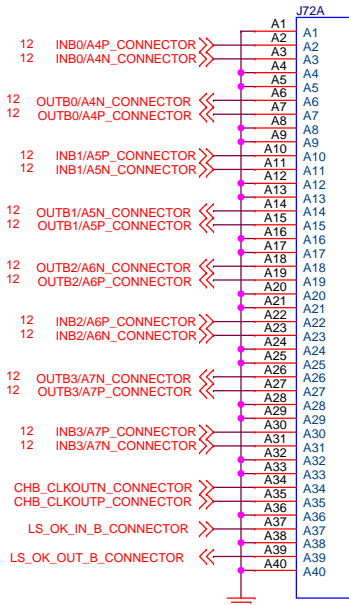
J72A

12 INB0/A4P_CONNECTOR
12 INB0/A4N_CONNECTOR
12 OUTB0/A4N_CONNECTOR
12 OUTB0/A4P_CONNECTOR
12 INB1/A5P_CONNECTOR
12 INB1/A5N_CONNECTOR
12 OUTB1/A5N_CONNECTOR
12 OUTB1/A5P_CONNECTOR
12 OUTB2/A6N_CONNECTOR
12 OUTB2/A6P_CONNECTOR
12 INB2/A6P_CONNECTOR
12 INB2/A6N_CONNECTOR
12 OUTB3/A7N_CONNECTOR
12 OUTB3/A7P_CONNECTOR
12 INB3/A7P_CONNECTOR
12 INB3/A7N_CONNECTOR
CHB_CLKOUTN_CONNECTOR
CHB_CLKOUTP_CONNECTOR
LS_OK_IN_B_CONNECTOR
LS_OK_OUT_B_CONNECTOR

A1 A1
A2 A2
A3 A3
A4 A4
A5 A5
A6 A6
A7 A7
A8 A8
A9 A9
A10 A10
A11 A11
A12 A12
A13 A13
A14 A14
A15 A15
A16 A16
A17 A17
A18 A18
A19 A19
A20 A20
A21 A21
A22 A22
A23 A23
A24 A24
A25 A25
A26 A26
A27 A27
A28 A28
A29 A29
A30 A30
A31 A31
A32 A32
A33 A33
A34 A34
A35 A35
A36 A36
A37 A37
A38 A38
A39 A39
A40 A40